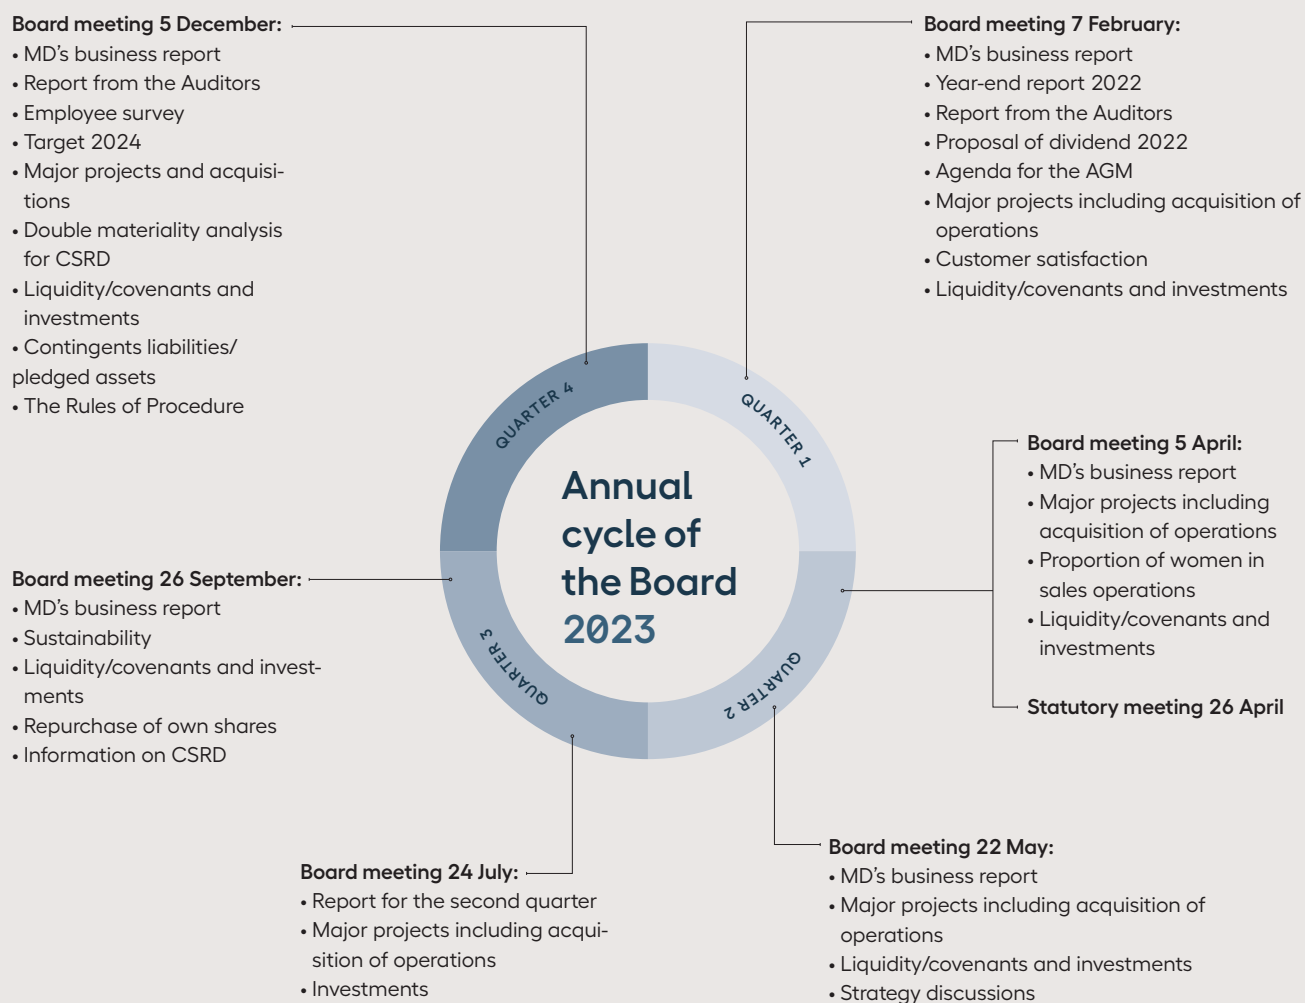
Board meeting 5 December:
• MD's business report
• Report from the Auditors
• Employee survey
• Target 2024
• Major projects and acquisitions
• Double materiality analysis for CSRD
• Liquidity/covenants and investments
• Contingents liabilities/ pledged assets
• The Rules of Procedure

Board meeting 7 February:
• MD's business report
• Year-end report 2022
• Report from the Auditors
• Proposal of dividend 2022
• Agenda for the AGM
• Major projects including acquisition of operations
• Customer satisfaction
• Liquidity/covenants and investments

QUARTER 4

QUARTER 1

Annual cycle of the Board 2023

QUARTER 3

QUARTER 2

Board meeting 5 April:
• MD's business report
• Major projects including acquisition of operations
• Proportion of women in sales operations
• Liquidity/covenants and investments

Statutory meeting 26 April

Board meeting 26 September:
• MD's business report
• Sustainability
• Liquidity/covenants and investments
• Repurchase of own shares
• Information on CSRD

Board meeting 24 July:
• Report for the second quarter
• Major projects including acquisition of operations
• Investments

Board meeting 22 May:
• MD's business report
• Major projects including acquisition of operations
• Liquidity/covenants and investments
• Strategy discussions